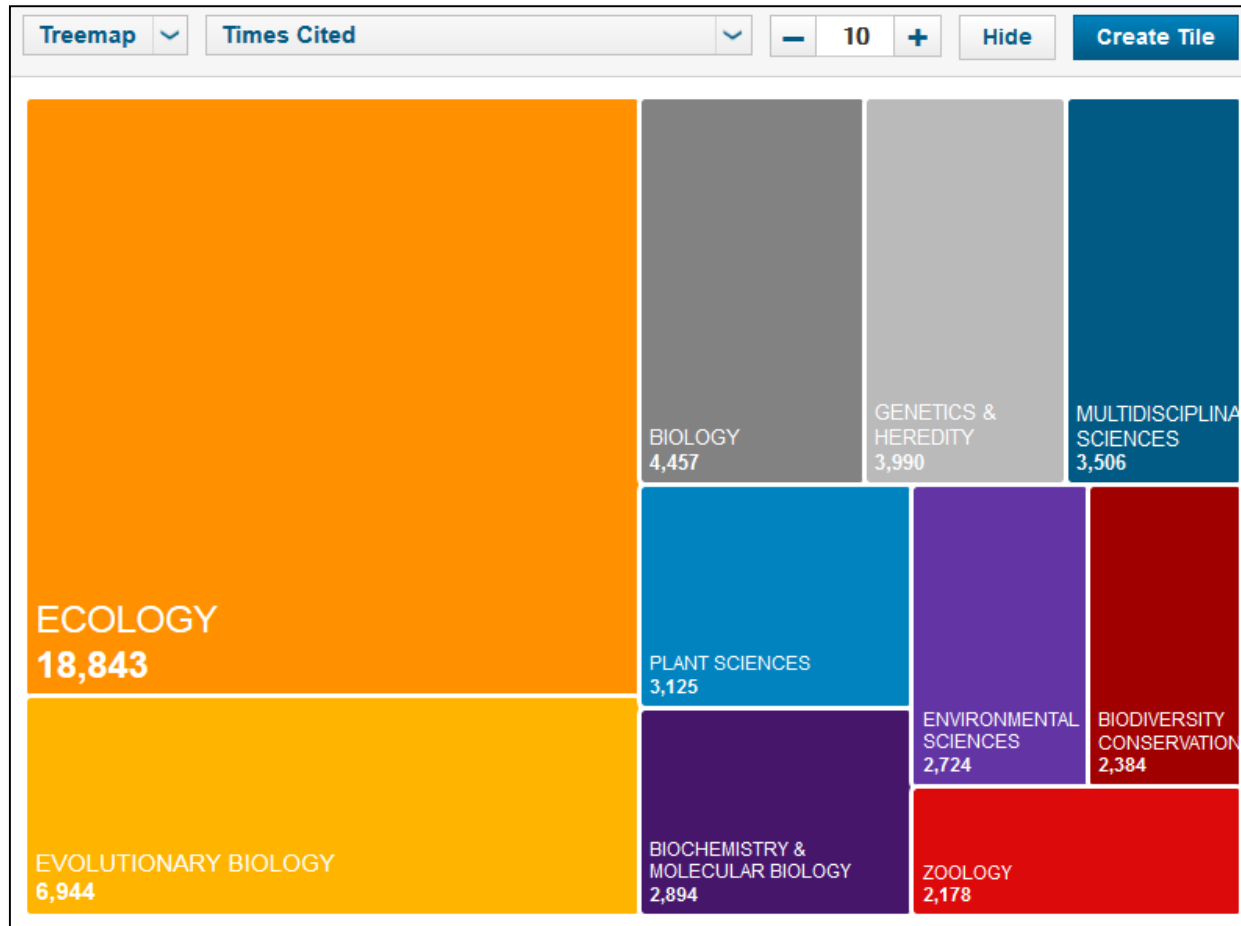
Treemap
Times Cited
−
10
+
Hide
Create Tile

ECOLOGY
18,843

EVOLUTIONARY BIOLOGY
6,944

BIOLOGY
4,457

GENETICS & HEREDITY
3,990

MULTIDISCIPLINA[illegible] SCIENCES
3,506

PLANT SCIENCES
3,125

BIOCHEMISTRY & MOLECULAR BIOLOGY
2,894

ENVIRONMENTAL SCIENCES
2,724

BIODIVERSITY CONSERVATION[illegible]
2,384

ZOOLOGY
2,178